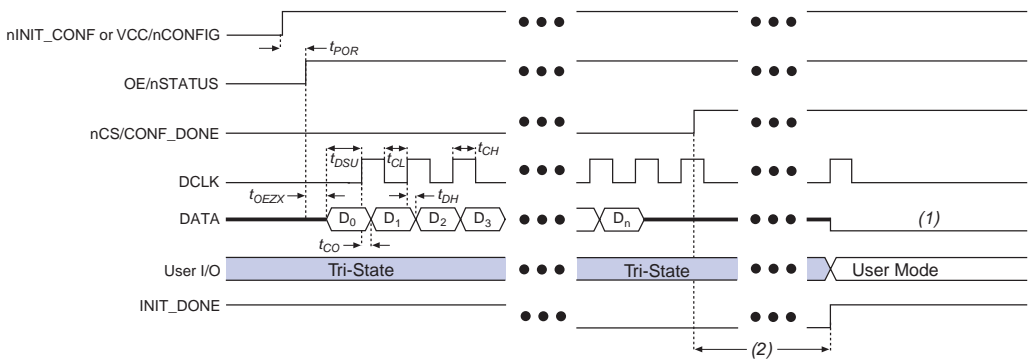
nINIT_CONF or VCC/nCONFIG

$t_{POR}$

OE/nSTATUS

nCS/CONF_DONE

$t_{DSU}$ $t_{CL}$ $t_{CH}$

DCLK

$t_{OEZX}$ $t_{DH}$

DATA

$D_0$ $D_1$ $D_2$ $D_3$ $D_n$

(1)

$t_{CO}$

User I/O

Tri-State

Tri-State

User Mode

INIT_DONE

(2)